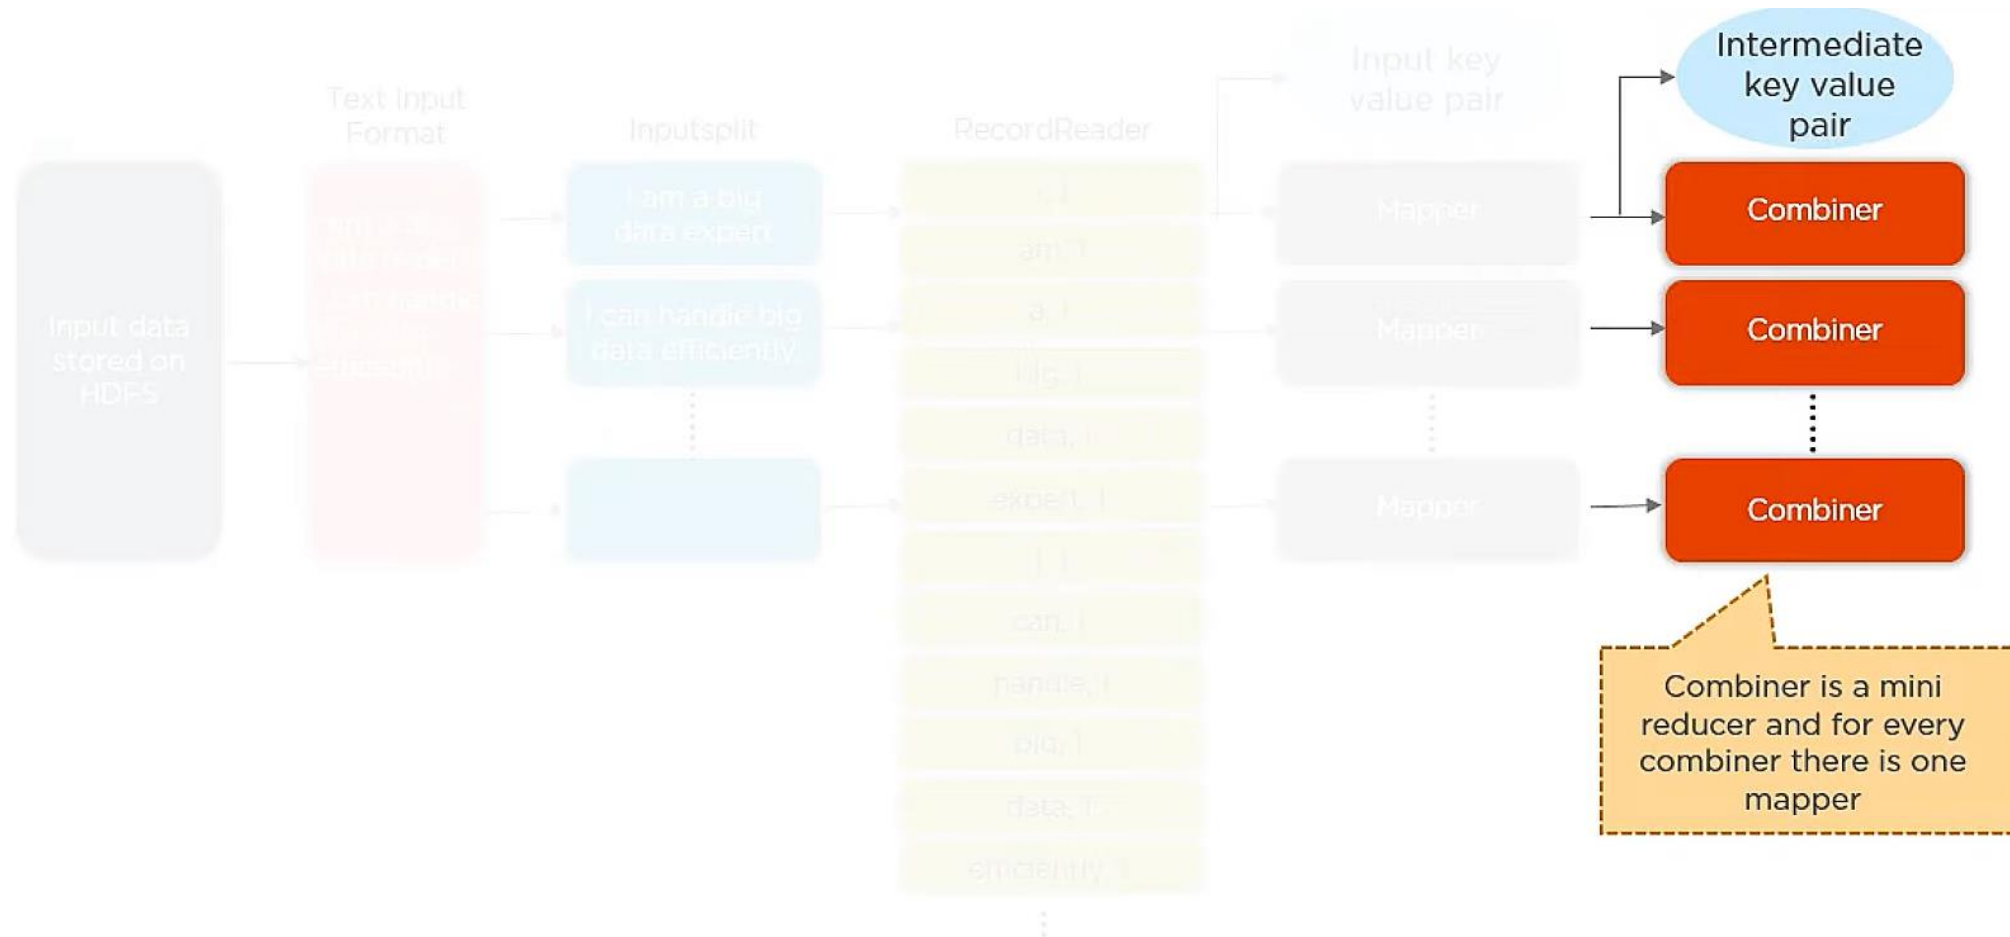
Input data stored on HDFS

Text Input Format

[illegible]

Inputsplit

I am a big data expert

I can handle big data efficiently

RecordReader

I, 1

am, 1

a, 1

big, 1

data, 1

expert, 1

I, 1

can, 1

handle, 1

big, 1

data, 1

efficiently, 1

Input key value pair

Mapper

Mapper

Mapper

Intermediate key value pair

Combiner

Combiner

Combiner

Combiner is a mini reducer and for every combiner there is one mapper